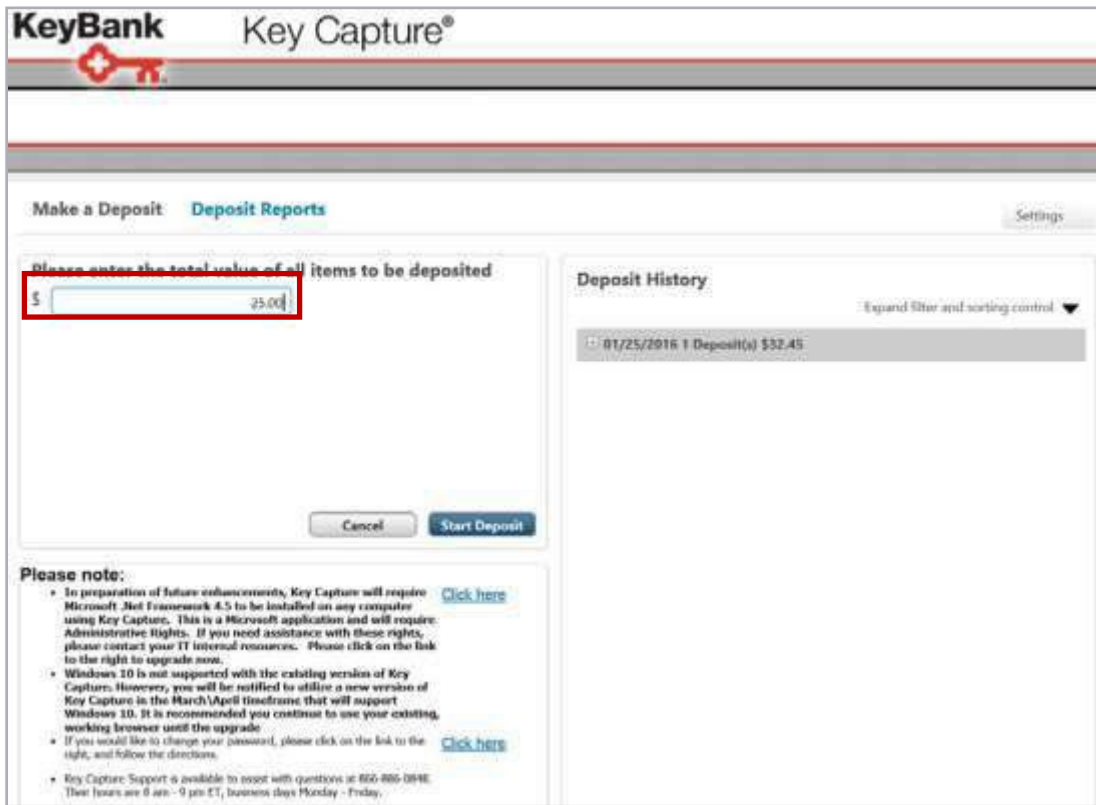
KeyBank

Key Capture®

Make a Deposit

Deposit Reports

Settings

Please enter the total value of all items to be deposited

$ 25.00

Cancel

Start Deposit

Deposit History

Expand filter and sorting control

01/25/2016 1 Deposit(s) $32.45

Please note:

- In preparation of future enhancements, Key Capture will require Microsoft .Net Framework 4.5 to be installed on any computer using Key Capture. This is a Microsoft application and will require Administrative Rights. If you need assistance with these rights, please contact your IT internal resources. Please click on the link to the right to upgrade now.

Click here

- Windows 10 is not supported with the existing version of Key Capture. However, you will be notified to utilize a new version of Key Capture in the March\April timeframe that will support Windows 10. It is recommended you continue to use your existing, working browser until the upgrade

- If you would like to change your password, please click on the link to the right, and follow the directions.

Click here

- Key Capture Support is available to assist with questions at 866-886-0848. Their hours are 8 am - 9 pm ET, business days Monday - Friday.